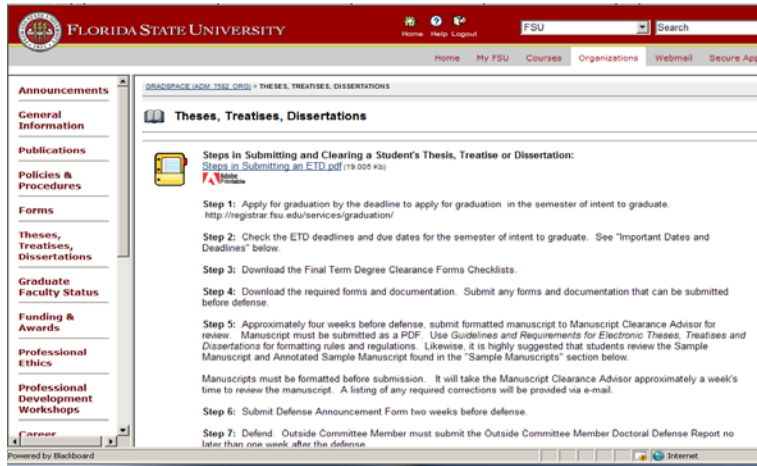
FLORIDA STATE UNIVERSITY

Home Help Logout

FSU

Search

Home My FSU Courses Organizations Webmail Secure App

Announcements

General Information

Publications

Policies & Procedures

Forms

Theses, Treatises, Dissertations

Graduate Faculty Status

Funding & Awards

Professional Ethics

Professional Development Workshops

Career

GRADSPACE (ADM 7582 ORG) > THESES, TREATISES, DISSERTATIONS

Theses, Treatises, Dissertations

Steps in Submitting and Clearing a Student's Thesis, Treatise or Dissertation:

Steps in Submitting an ETD.pdf (19.005 Kb)

Adobe Portable

Step 1: Apply for graduation by the deadline to apply for graduation in the semester of intent to graduate. http://registrar.fsu.edu/services/graduation/

Step 2: Check the ETD deadlines and due dates for the semester of intent to graduate. See "Important Dates and Deadlines" below.

Step 3: Download the Final Term Degree Clearance Forms Checklists.

Step 4: Download the required forms and documentation. Submit any forms and documentation that can be submitted before defense.

Step 5: Approximately four weeks before defense, submit formatted manuscript to Manuscript Clearance Advisor for review. Manuscript must be submitted as a PDF. Use Guidelines and Requirements for Electronic Theses, Treatises and Dissertations for formatting rules and regulations. Likewise, it is highly suggested that students review the Sample Manuscript and Annotated Sample Manuscript found in the "Sample Manuscripts" section below.

Manuscripts must be formatted before submission. It will take the Manuscript Clearance Advisor approximately a week's time to review the manuscript. A listing of any required corrections will be provided via e-mail.

Step 6: Submit Defense Announcement Form two weeks before defense.

Step 7: Defend. Outside Committee Member must submit the Outside Committee Member Doctoral Defense Report no later than one week after the defense.

Powered by Blackboard

Internet